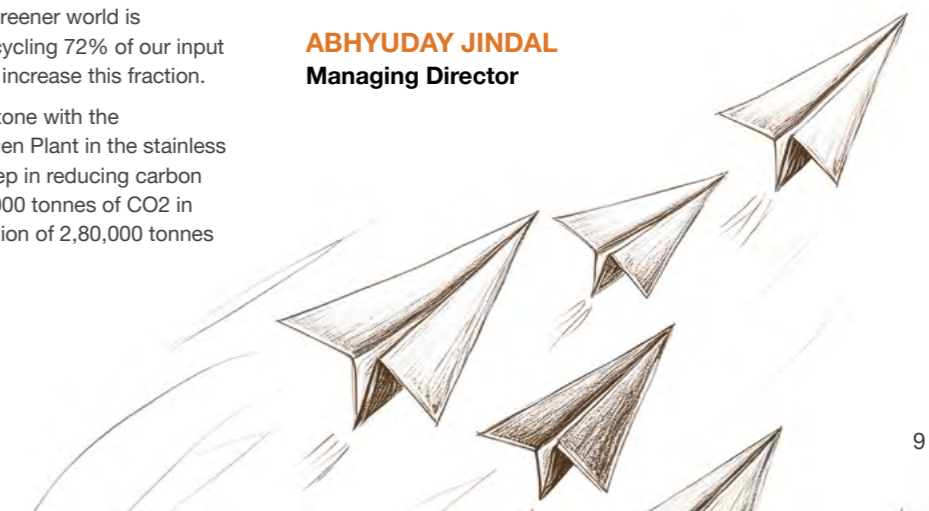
reener world is ycling 72% of our input increase this fraction.

tone with the en Plant in the stainless ep in reducing carbon 00 tonnes of CO2 in ion of 2,80,000 tonnes

ABHYUDAY JINDAL
Managing Director

9